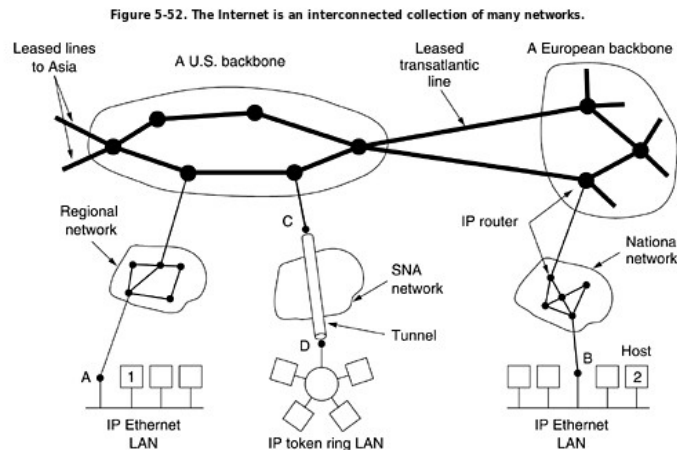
Figure 5-52. The Internet is an interconnected collection of many networks.

Leased lines to Asia

A U.S. backbone

Leased transatlantic line

A European backbone

Regional network

C

SNA network

Tunnel

D

IP router

Nationa network

A

1

B

Host

2

IP Ethernet LAN

IP token ring LAN

IP Ethernet LAN